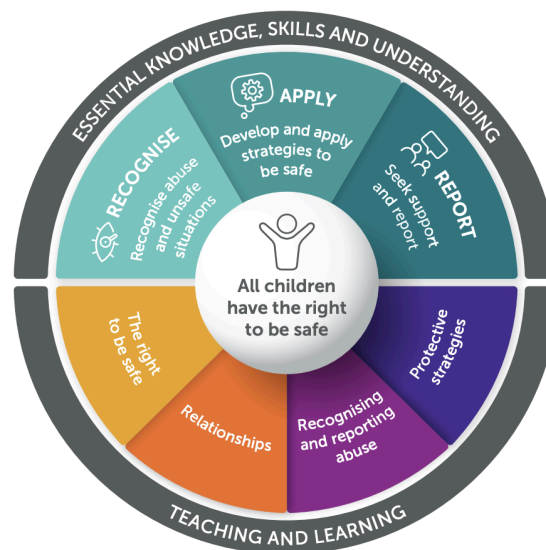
ESSENTIAL KNOWLEDGE, SKILLS AND UNDERSTANDING

RECOGNISE
Recognise abuse and unsafe situations

APPLY
Develop and apply strategies to be safe

REPORT
Seek support and report

All children have the right to be safe

The right to be safe

Relationships

Recognising and reporting abuse

Protective strategies

TEACHING AND LEARNING